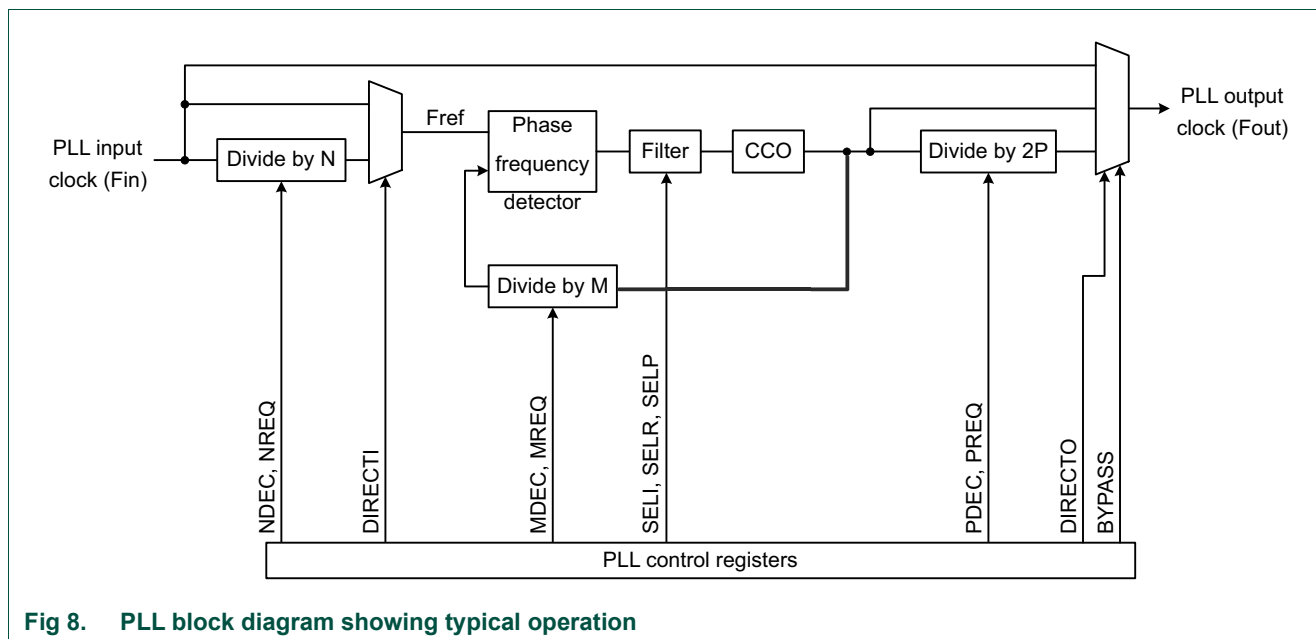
PLL input clock (Fin)

Divide by N

Fref

Phase frequency detector

Filter

CCO

Divide by 2P

PLL output clock (Fout)

Divide by M

NDEC, NREQ

DIRECTI

MDEC, MREQ

SELI, SELR, SELP

PDEC, PREQ

DIRECTO

BYPASS

PLL control registers

Fig 8. PLL block diagram showing typical operation